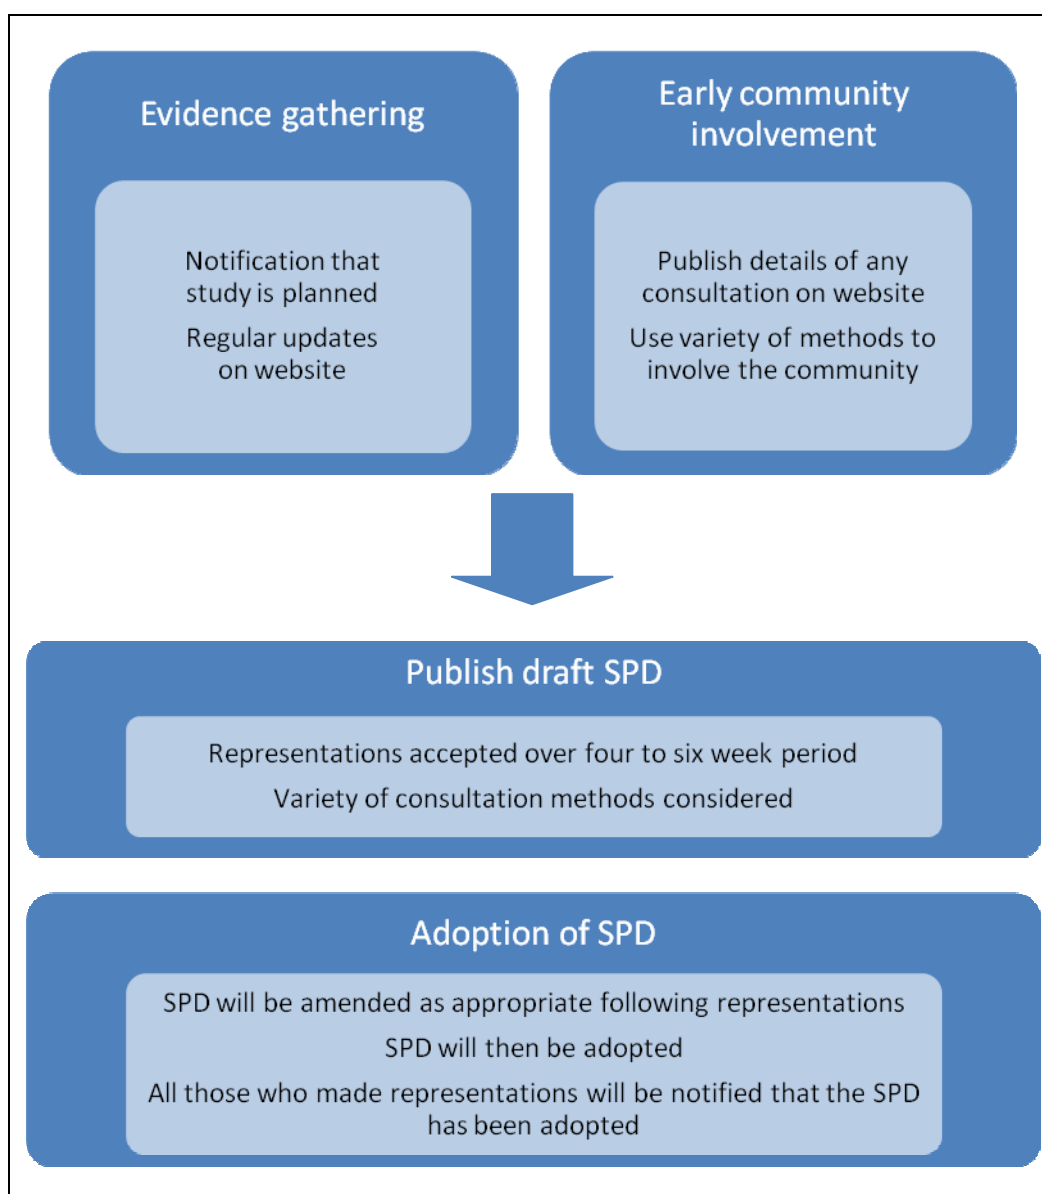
Evidence gathering

Notification that study is planned

Regular updates on website

Early community involvement

Publish details of any consultation on website

Use variety of methods to involve the community

Publish draft SPD

Representations accepted over four to six week period

Variety of consultation methods considered

Adoption of SPD

SPD will be amended as appropriate following representations

SPD will then be adopted

All those who made representations will be notified that the SPD has been adopted